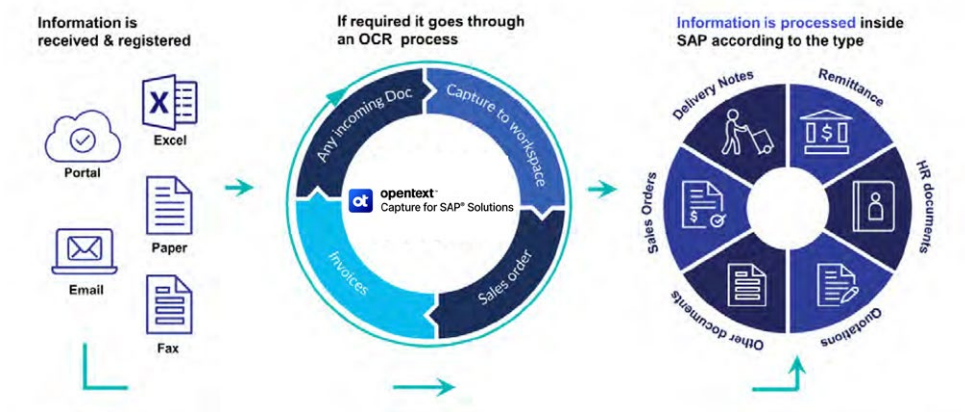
Information is received & registered

Excel

Portal

Paper

Email

Fax

If required it goes through an OCR process

Any incoming Doc

Capture to workspace

opentext
Capture for SAP® Solutions

Invoices

Sales order

Information is processed inside SAP according to the type

Delivery Notes

Remittance

HR documents

Quotations

Other documents

Sales Orders